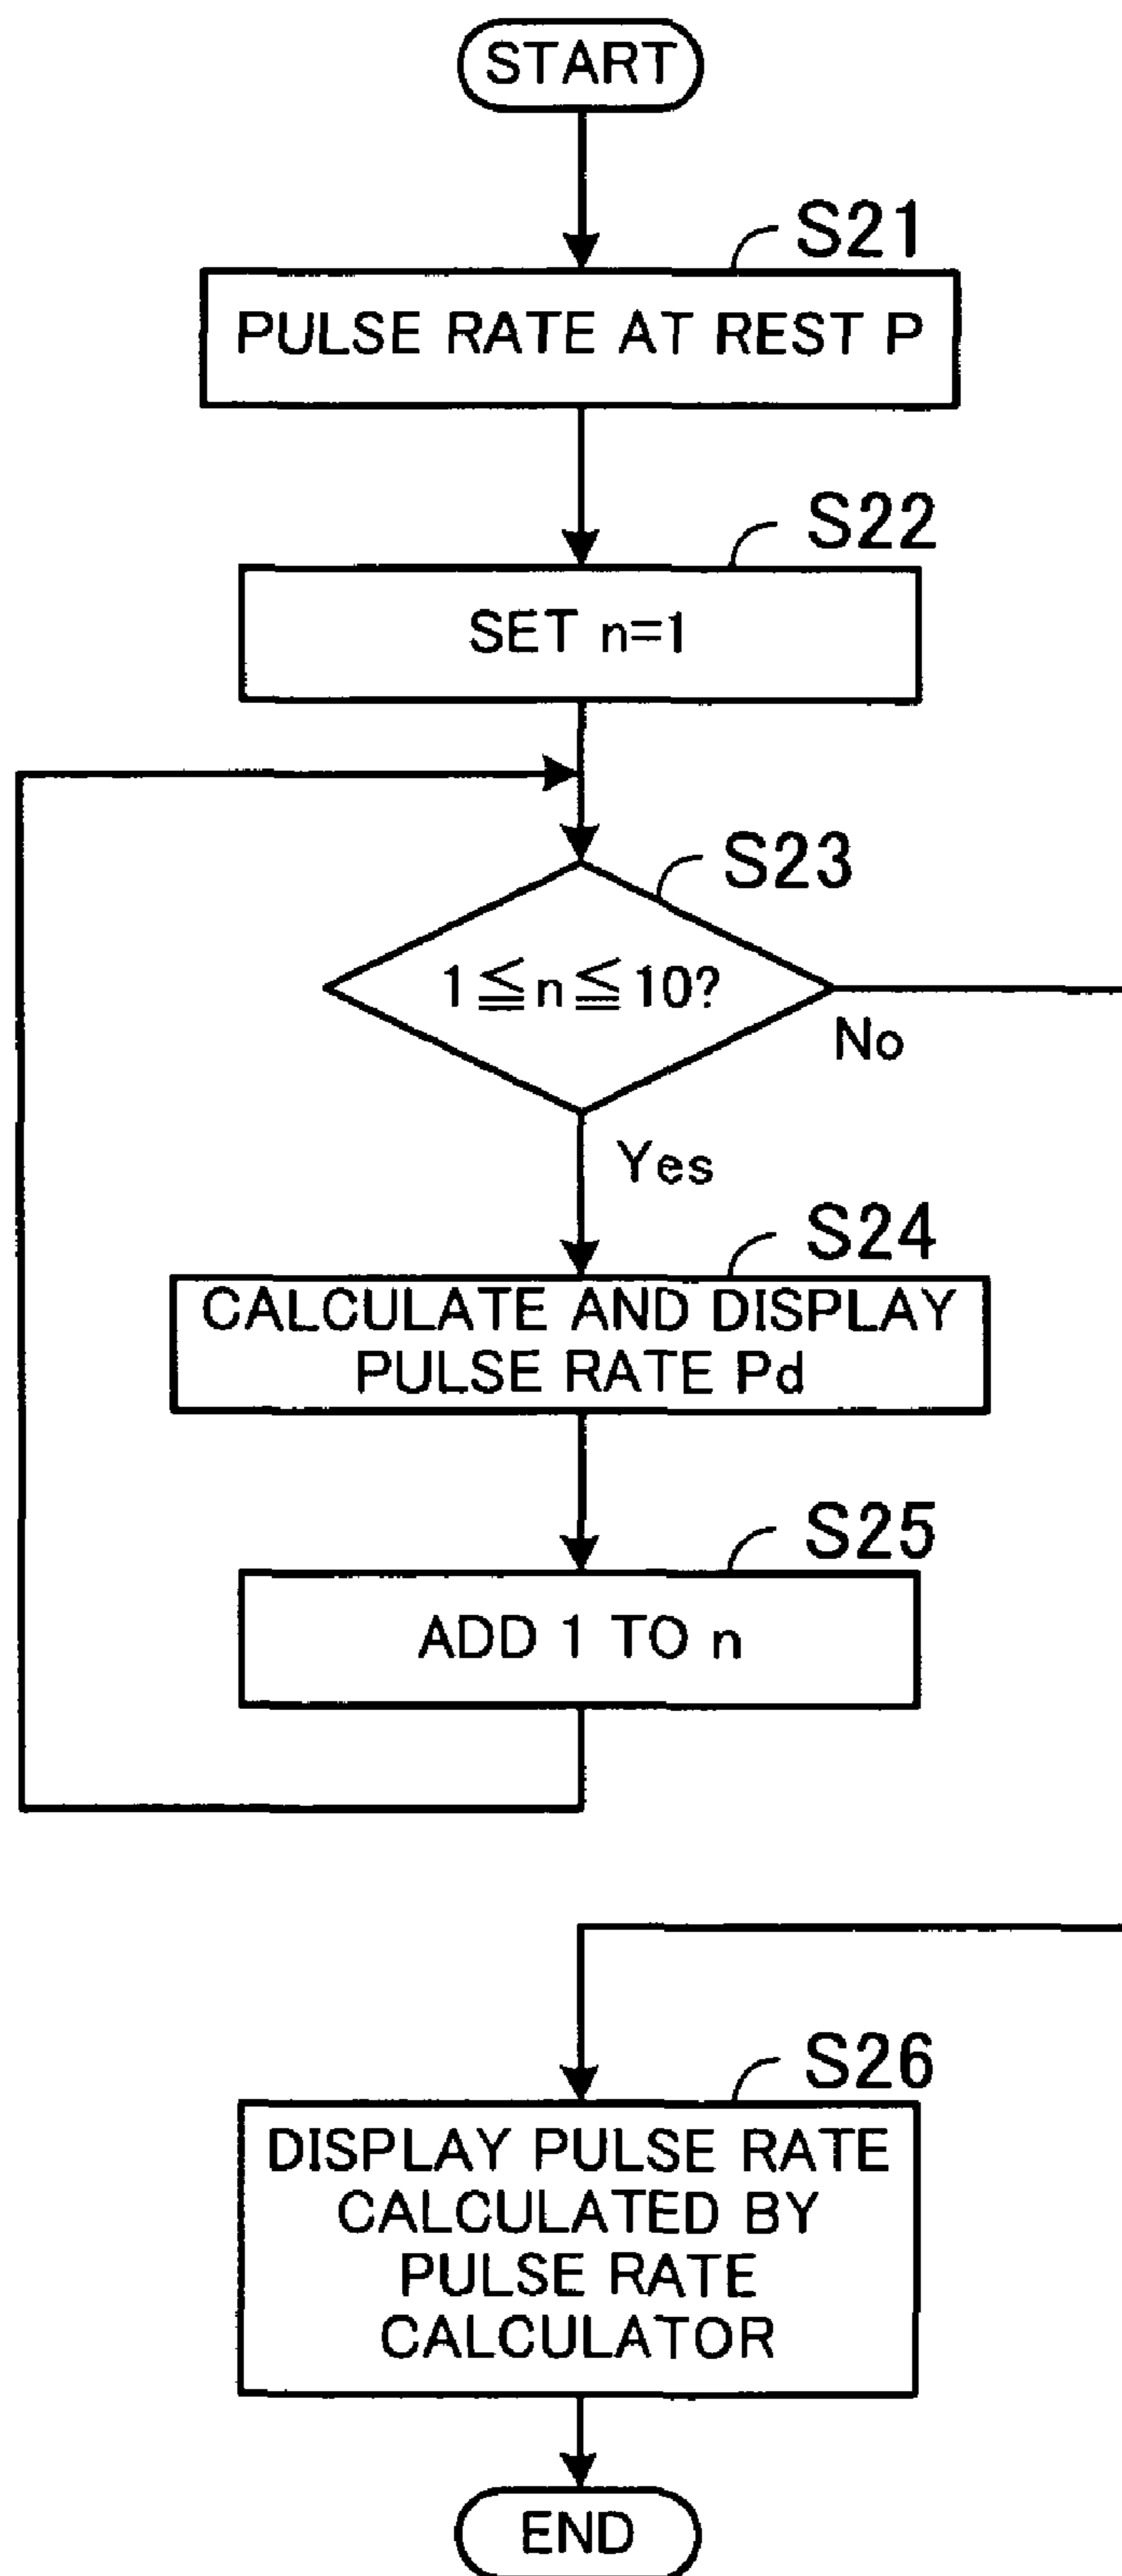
START

S21

PULSE RATE AT REST P

S22

SET n=1

S23

$1 \leqq n \leqq 10$?

No

Yes

S24

CALCULATE AND DISPLAY PULSE RATE Pd

S25

ADD 1 TO n

S26

DISPLAY PULSE RATE CALCULATED BY PULSE RATE CALCULATOR

END